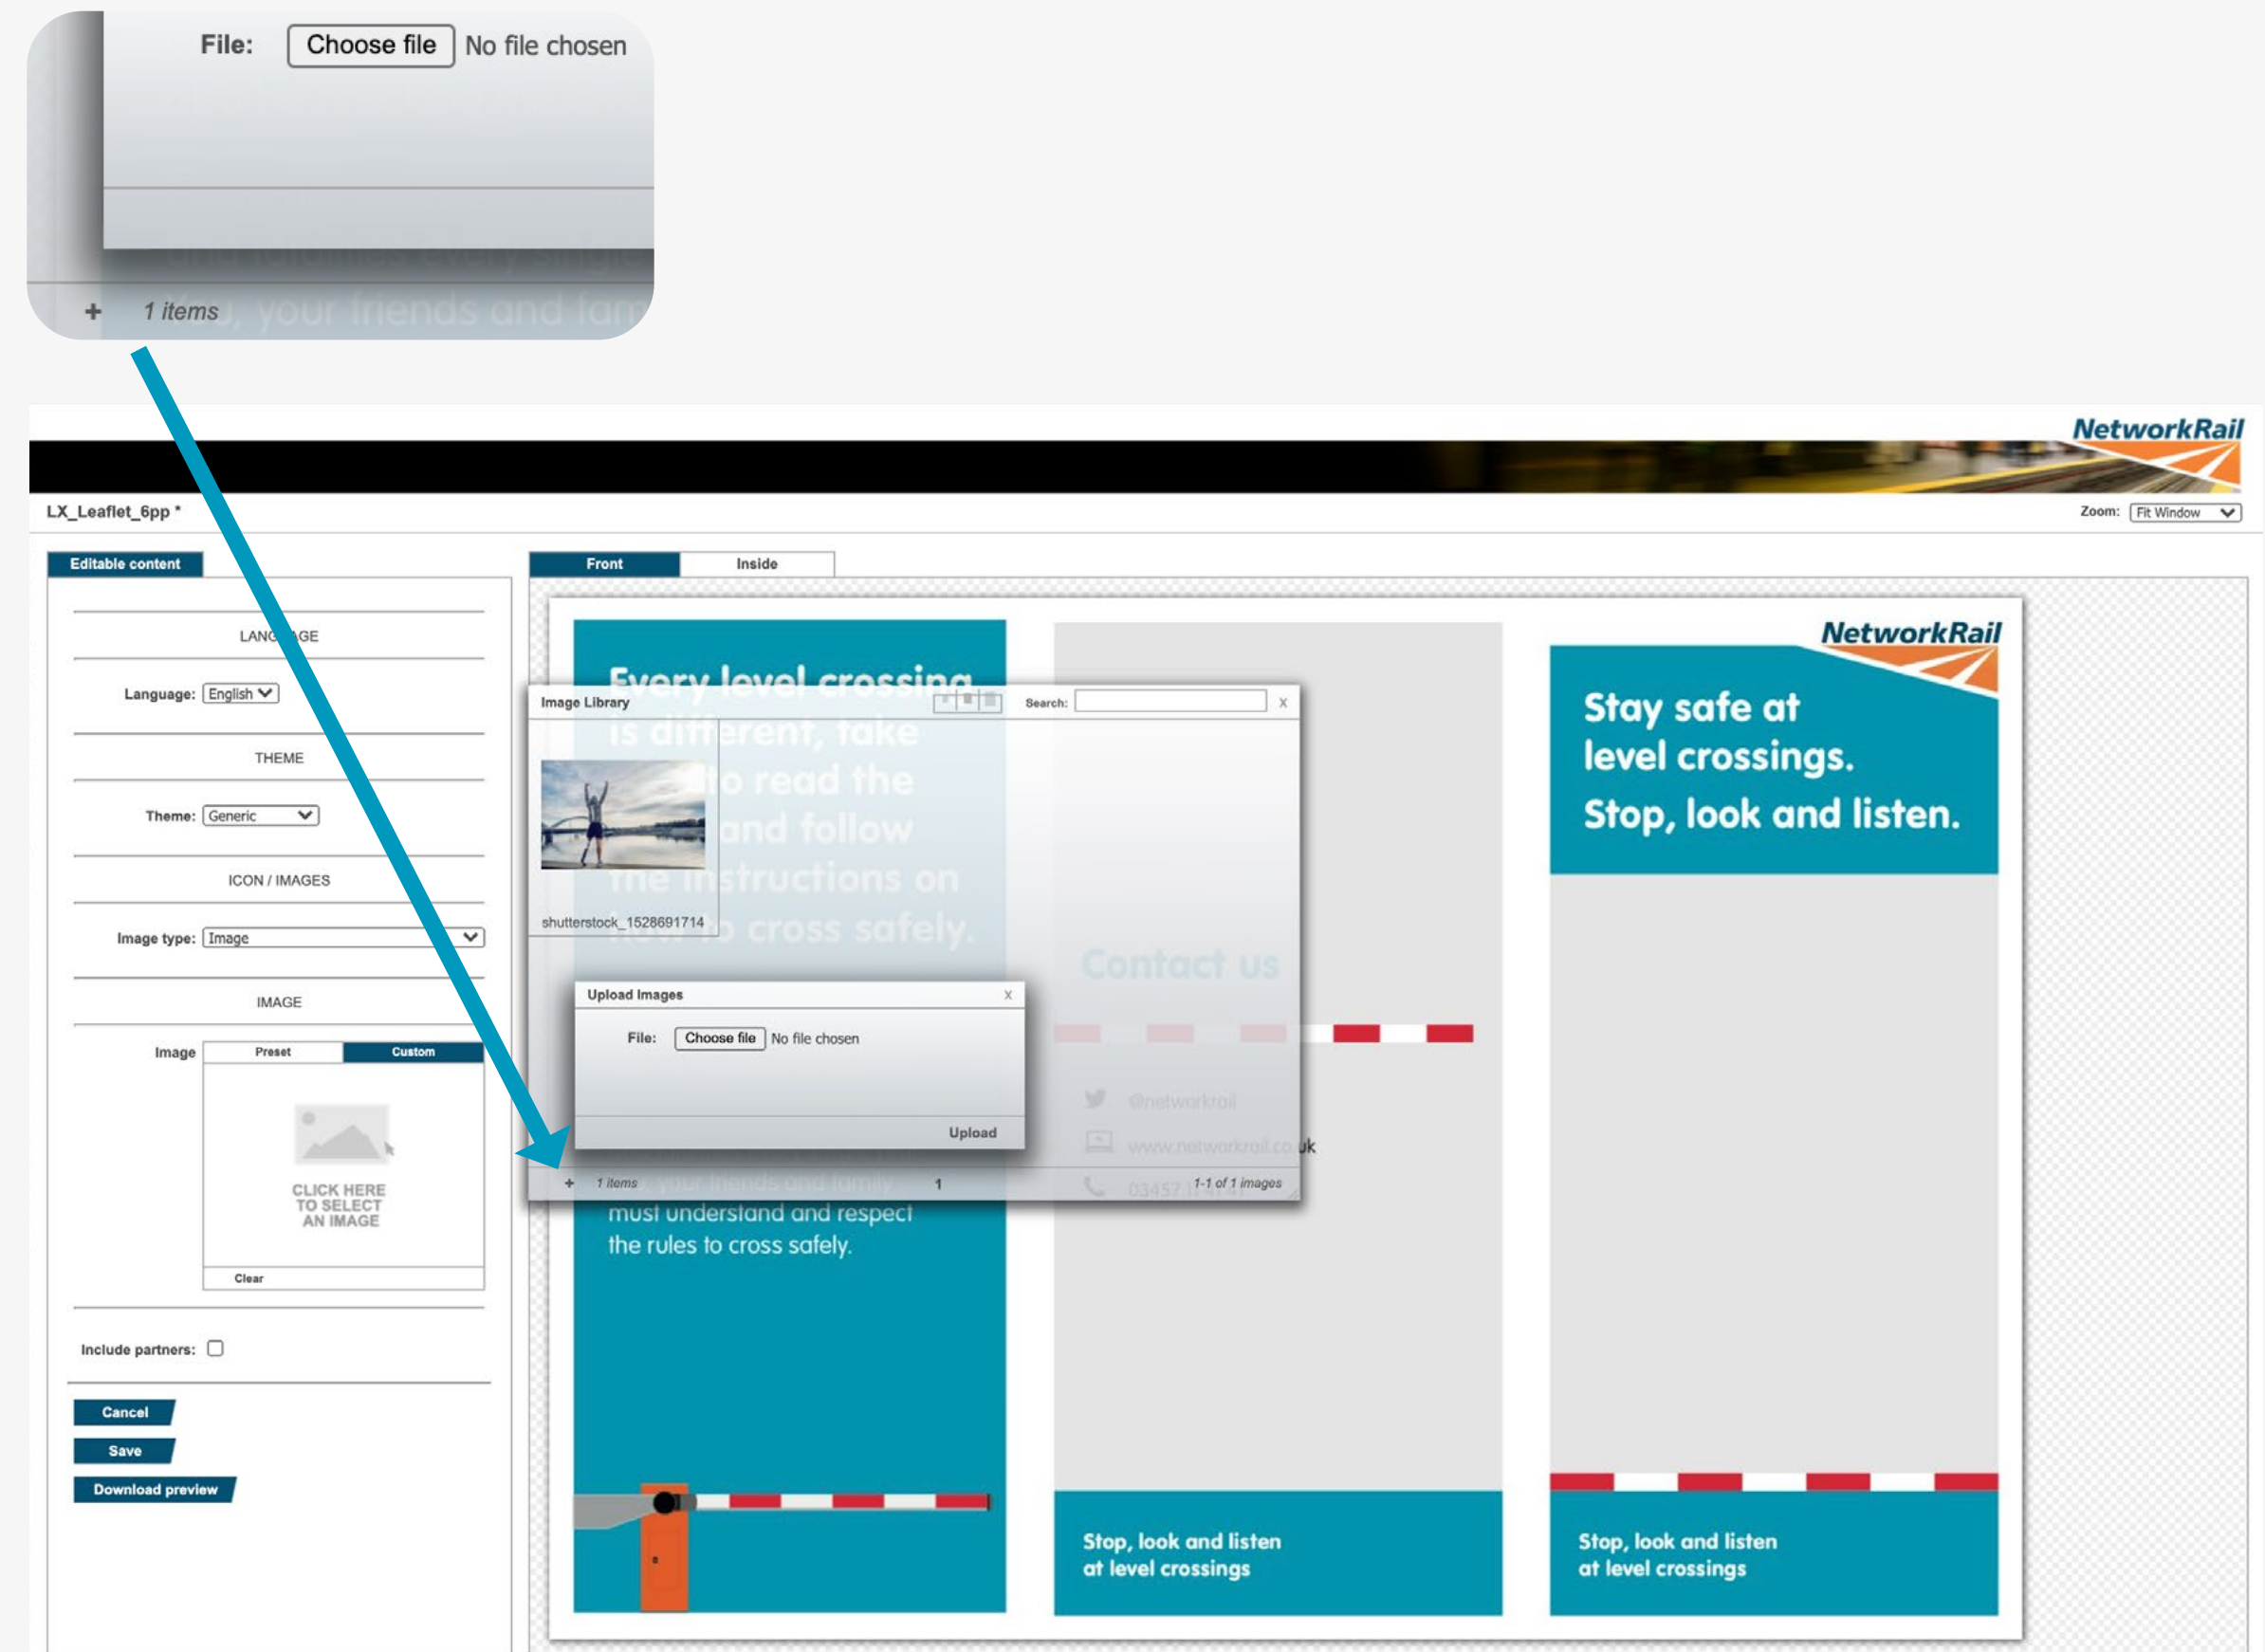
File: Choose file No file chosen

+ 1 items

NetworkRail

LX_Leaflet_6pp *

Zoom: Fit Window

Editable content

LANGUAGE

Language: English

THEME

Theme: Generic

ICON / IMAGES

Image type: Image

IMAGE

Image

Preset | Custom

CLICK HERE TO SELECT AN IMAGE

Clear

Include partners:

Cancel

Save

Download preview

Front | Inside

Every level crossing is different, take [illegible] to read the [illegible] and follow the instructions on how to cross safely.

Image Library

Search:

x

shutterstock_1528691714

Upload Images

x

File: Choose file No file chosen

Upload

+ 1 items 1 1-1 of 1 images

Contact us

@networkrail

www.networkrail.co.uk

03457 11 41 41

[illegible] you, your friends and family must understand and respect the rules to cross safely.

Stop, look and listen at level crossings

NetworkRail

Stay safe at level crossings. Stop, look and listen.

Stop, look and listen at level crossings